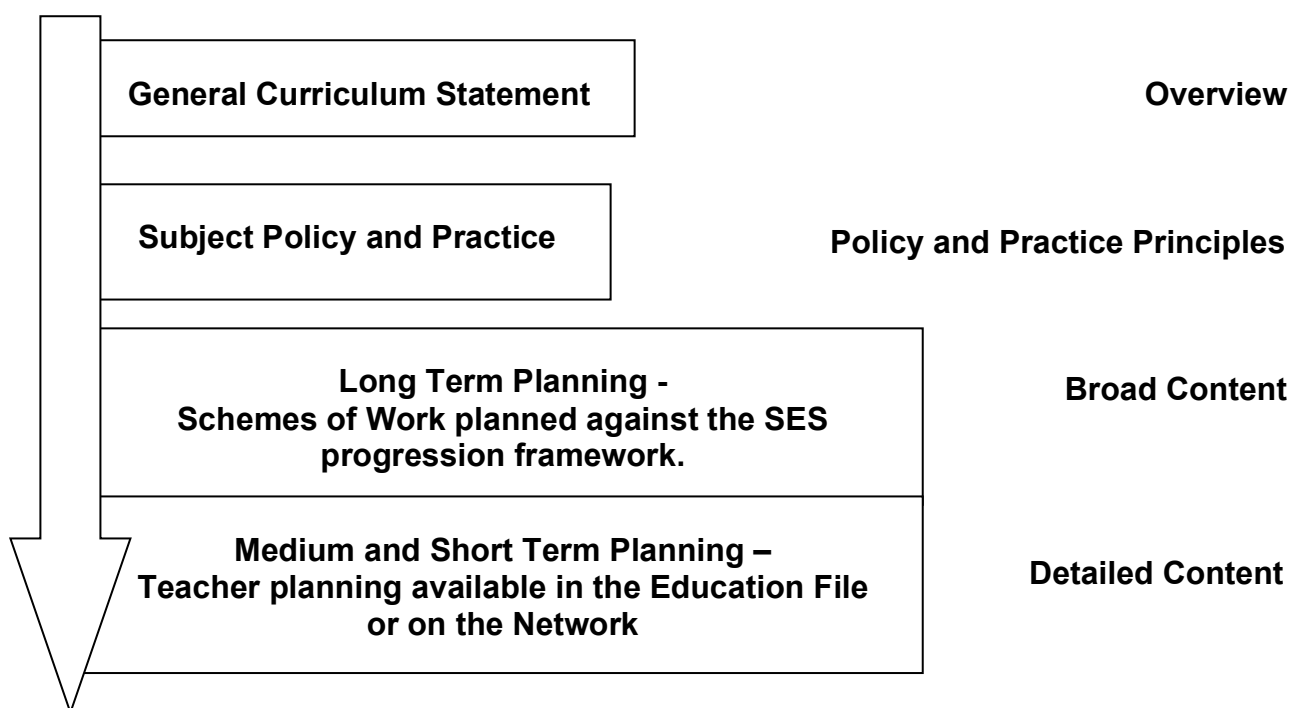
General Curriculum Statement

Overview

Subject Policy and Practice

Policy and Practice Principles

Long Term Planning - Schemes of Work planned against the SES progression framework.

Broad Content

Medium and Short Term Planning – Teacher planning available in the Education File or on the Network

Detailed Content